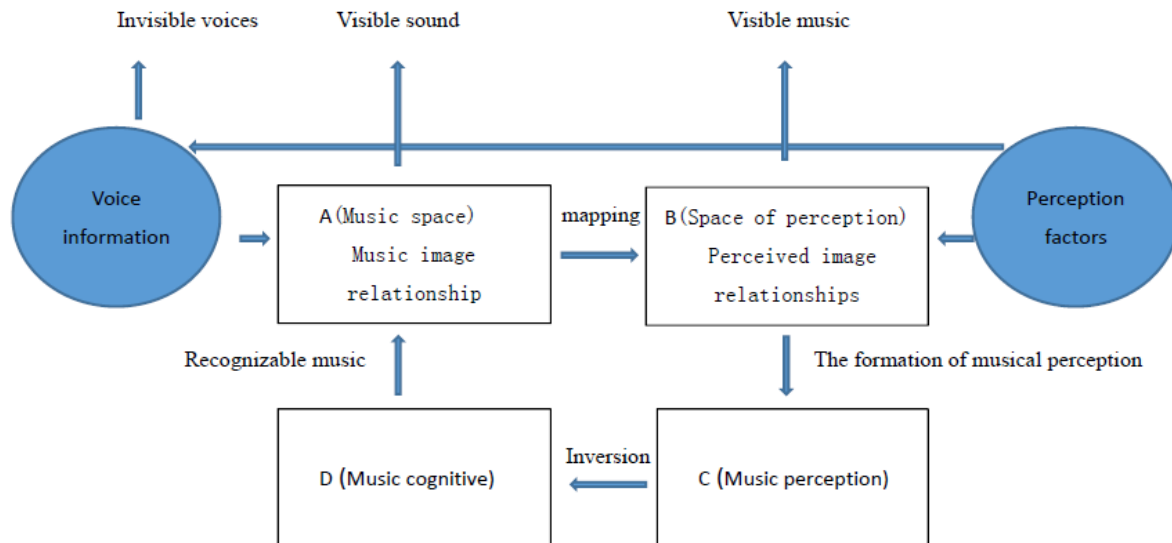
Invisible voices

Visible sound

Visible music

Voice information

A (Music space)
Music image relationship

mapping

B (Space of perception)
Perceived image relationships

Perception factors

Recognizable music

The formation of musical perception

D (Music cognitive)

Inversion

C (Music perception)